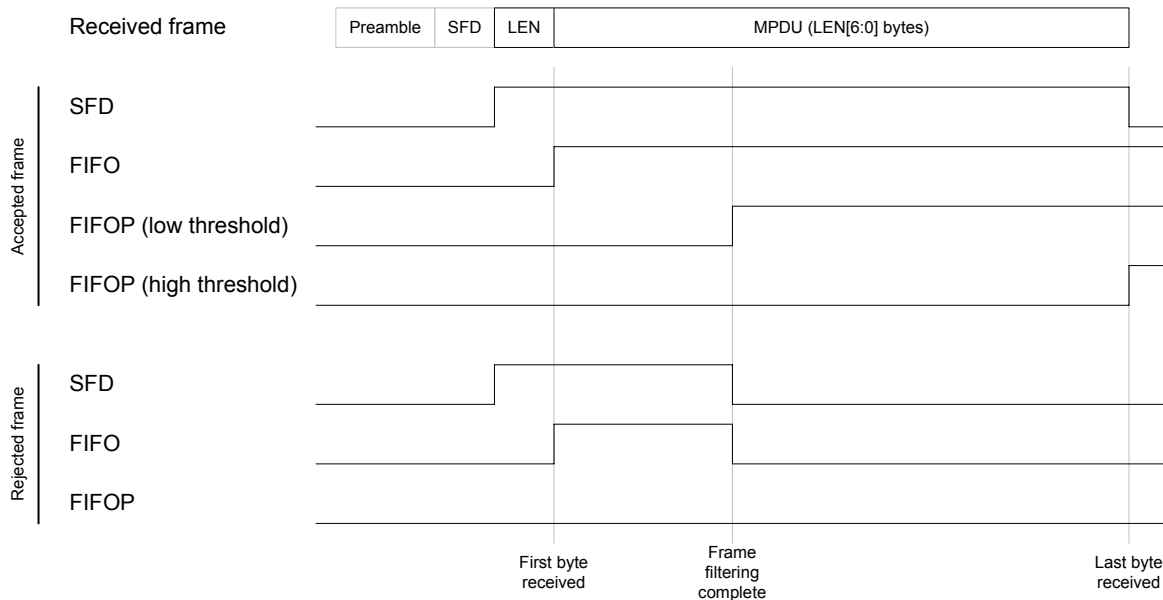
Received frame

| Preamble | SFD | LEN | MPDU (LEN[6:0] bytes) |
|---|---|---|---|

Accepted frame

SFD

FIFO

FIFOP (low threshold)

FIFOP (high threshold)

Rejected frame

SFD

FIFO

FIFOP

First byte received

Frame filtering complete

Last byte received